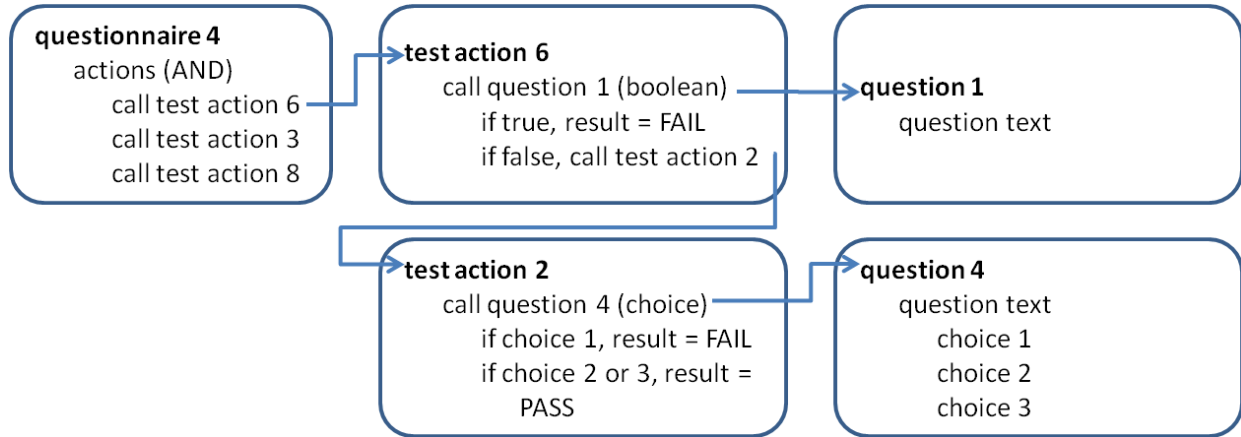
**questionnaire 4**
actions (AND)
call test action 6
call test action 3
call test action 8

**test action 6**
call question 1 (boolean)
if true, result = FAIL
if false, call test action 2

**question 1**
question text

**test action 2**
call question 4 (choice)
if choice 1, result = FAIL
if choice 2 or 3, result = PASS

**question 4**
question text
choice 1
choice 2
choice 3